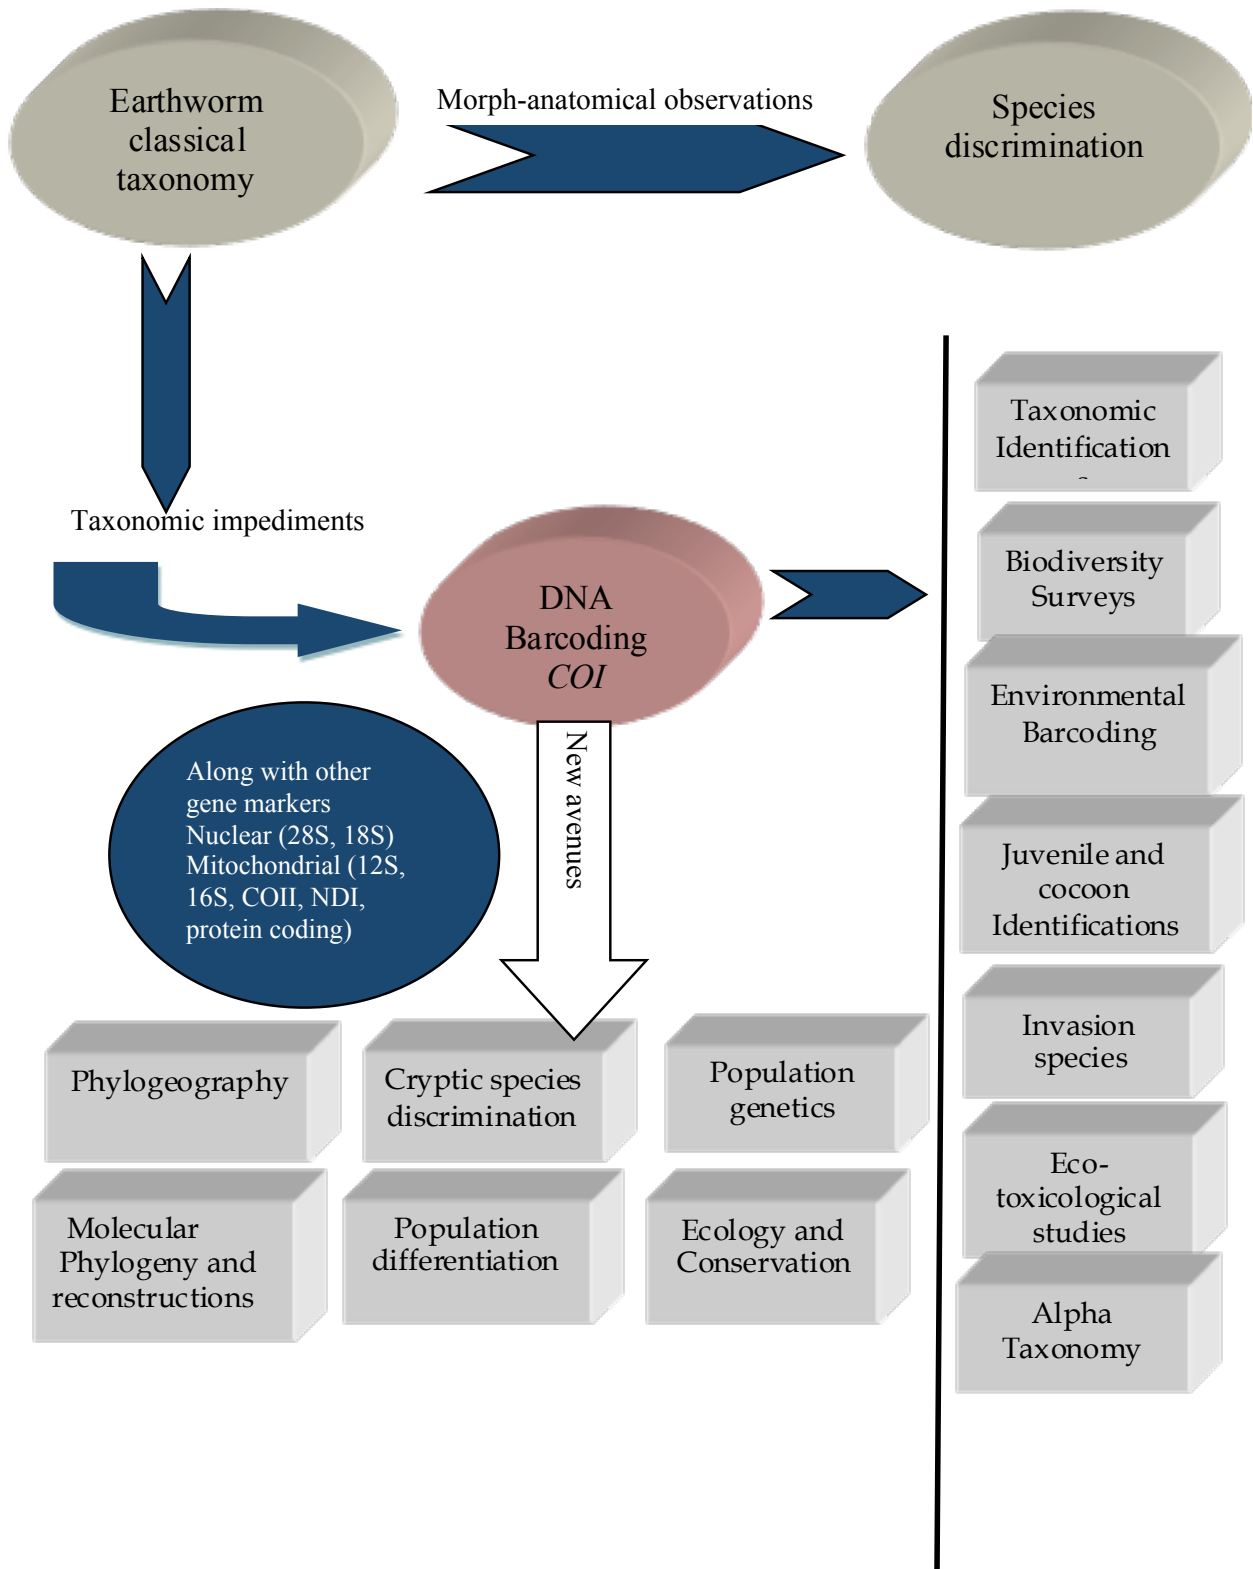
Earthworm classical taxonomy

Morph-anatomical observations

Species discrimination

Taxonomic impediments

DNA Barcoding *COI*

New avenues

Along with other gene markers Nuclear (28S, 18S) Mitochondrial (12S, 16S, COII, NDI, protein coding)

Taxonomic Identification

Biodiversity Surveys

Environmental Barcoding

Juvenile and cocoon Identifications

Invasion species

Eco-toxicological studies

Alpha Taxonomy

Phylogeography

Cryptic species discrimination

Population genetics

Molecular Phylogeny and reconstructions

Population differentiation

Ecology and Conservation